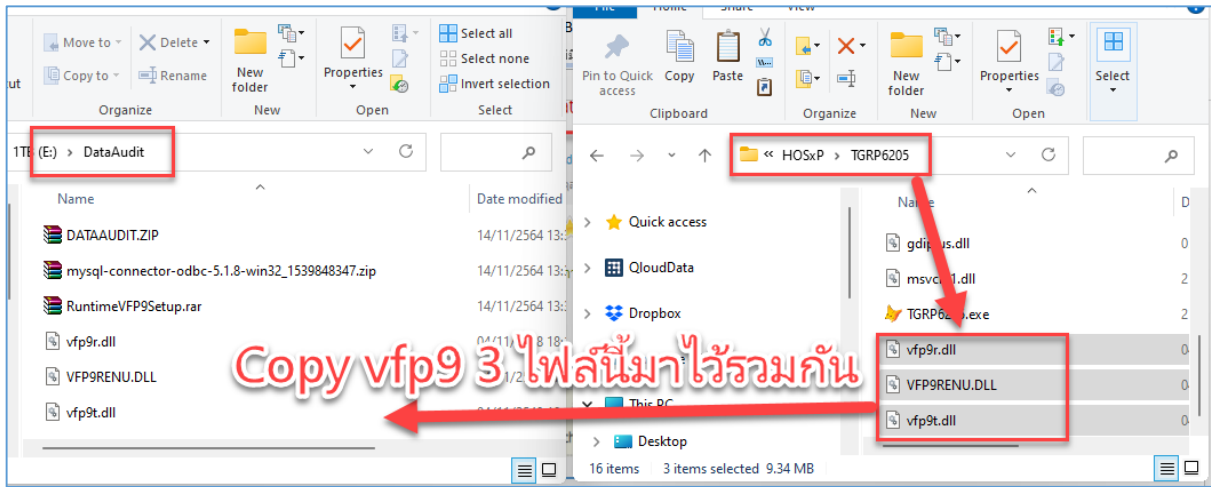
ut

Move to
Copy to
Delete
Rename
Organize

New folder
New

Properties
Open

Select all
Select none
Invert selection
Select

1TB (E:) > DataAudit

Name
Date modified

DATAAUDIT.ZIP 14/11/2564 13:
mysql-connector-odbc-5.1.8-win32_1539848347.zip 14/11/2564 13:
RuntimeVFP9Setup.rar 14/11/2564 13:
vfp9r.dll 04/11/
VFP9RENU.DLL
vfp9t.dll

File Home Share View

Pin to Quick access
Copy
Paste
Clipboard

Organize

New folder
New

Properties
Open

Select

« HOSxP > TGRP6205

Quick access
QloudData
Dropbox
This PC
Desktop

Name
D

gdiplus.dll
msvc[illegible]1.dll
TGRP62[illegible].exe
vfp9r.dll
VFP9RENU.DLL
vfp9t.dll

16 items 3 items selected 9.34 MB

Copy vfp9 3 ไฟล์นี้มาไว้รวมกัน